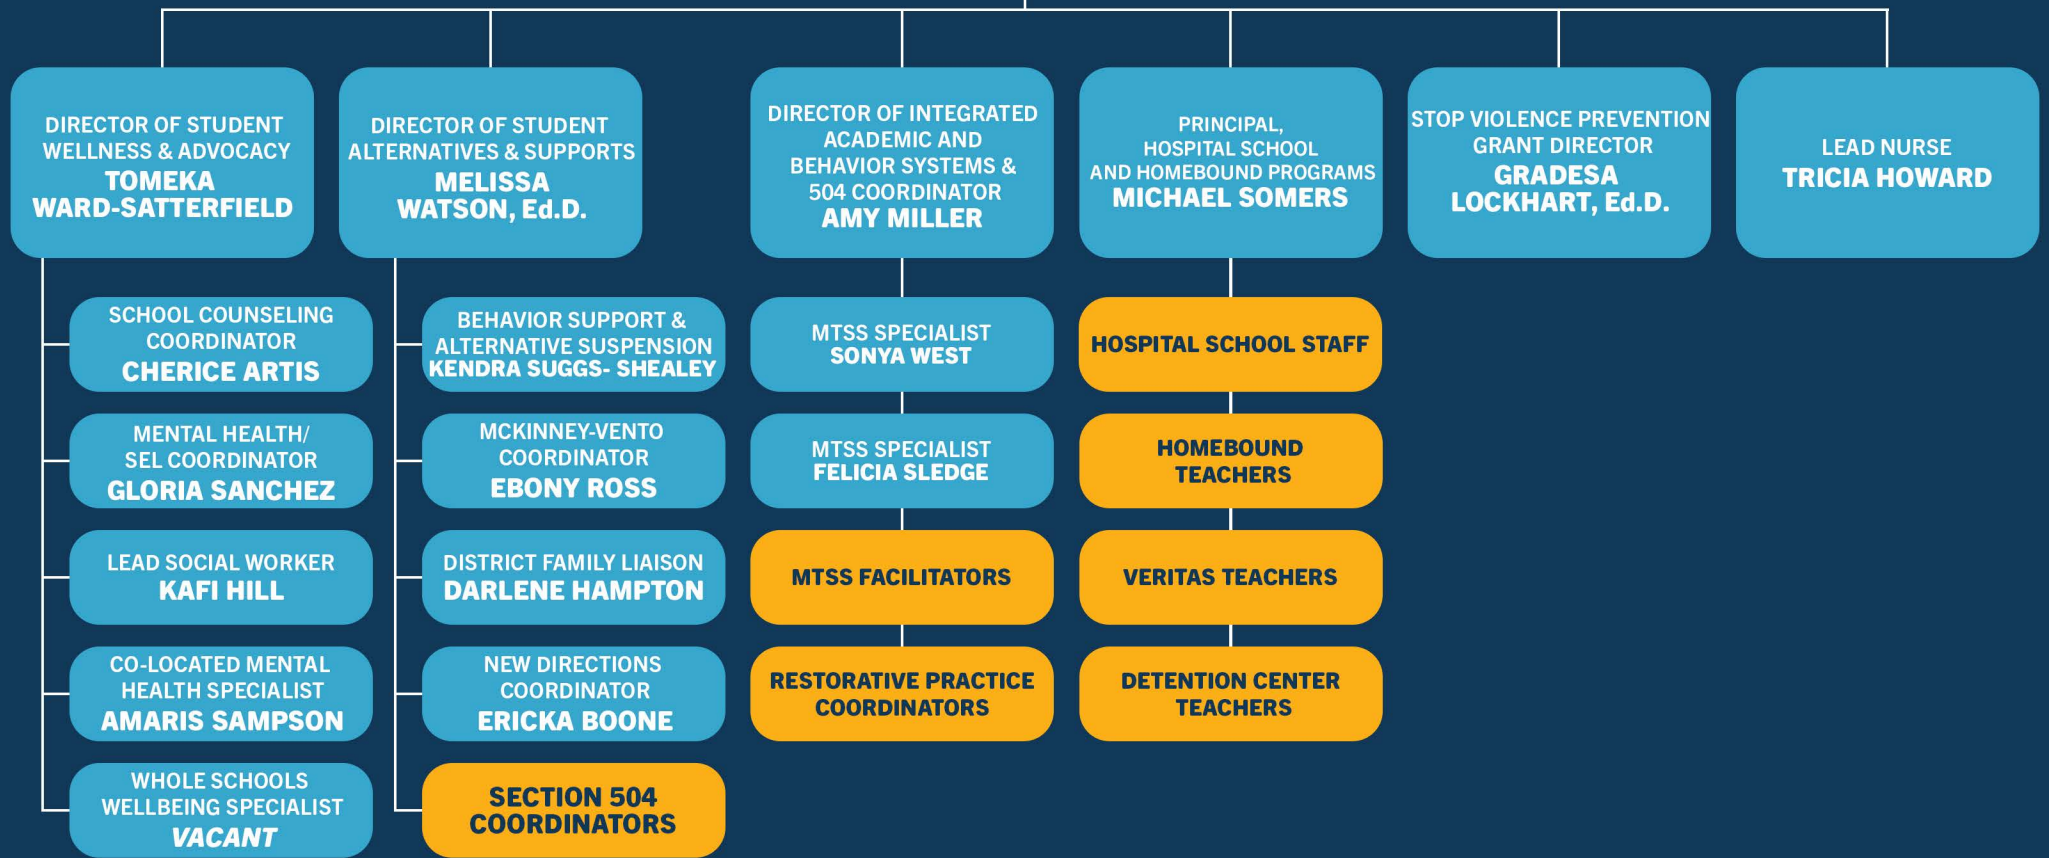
DIRECTOR OF STUDENT WELLNESS & ADVOCACY
TOMEKA WARD-SATTERFIELD

SCHOOL COUNSELING COORDINATOR
CHERICE ARTIS

MENTAL HEALTH/ SEL COORDINATOR
GLORIA SANCHEZ

LEAD SOCIAL WORKER
KAFI HILL

CO-LOCATED MENTAL HEALTH SPECIALIST
AMARIS SAMPSON

WHOLE SCHOOLS WELLBEING SPECIALIST
VACANT

DIRECTOR OF STUDENT ALTERNATIVES & SUPPORTS
MELISSA WATSON, Ed.D.

BEHAVIOR SUPPORT & ALTERNATIVE SUSPENSION
KENDRA SUGGS- SHEALEY

MCKINNEY-VENTO COORDINATOR
EBONY ROSS

DISTRICT FAMILY LIAISON
DARLENE HAMPTON

NEW DIRECTIONS COORDINATOR
ERICKA BOONE

SECTION 504 COORDINATORS

DIRECTOR OF INTEGRATED ACADEMIC AND BEHAVIOR SYSTEMS & 504 COORDINATOR
AMY MILLER

MTSS SPECIALIST
SONYA WEST

MTSS SPECIALIST
FELICIA SLEDGE

MTSS FACILITATORS

RESTORATIVE PRACTICE COORDINATORS

PRINCIPAL, HOSPITAL SCHOOL AND HOMEBOUND PROGRAMS
MICHAEL SOMERS

HOSPITAL SCHOOL STAFF

HOMEBOUND TEACHERS

VERITAS TEACHERS

DETENTION CENTER TEACHERS

STOP VIOLENCE PREVENTION GRANT DIRECTOR
GRADESA LOCKHART, Ed.D.

LEAD NURSE
TRICIA HOWARD